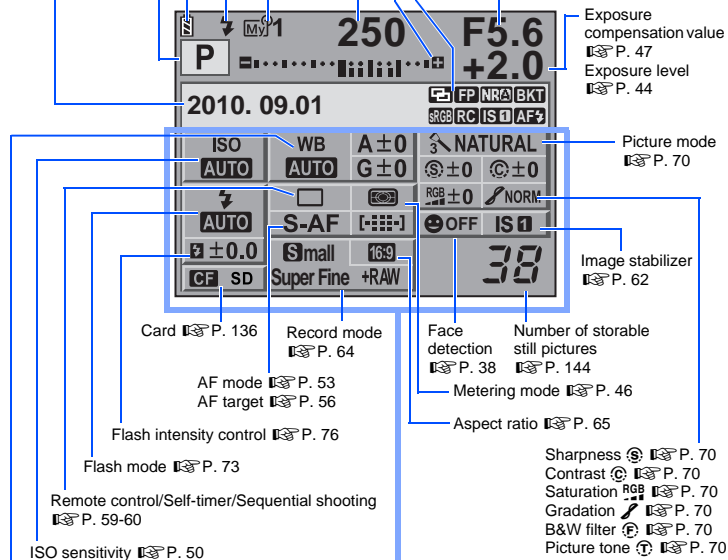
My1 250 F5.6
P +2.0
2010. 09.01
FP NR BKT
sRGB RC IS 1 AF
Exposure compensation value P. 47
Exposure level P. 44
ISO AUTO
WB AUTO
A ±0
G ±0
NATURAL
±0 ±0
RGB ±0 NORM
AUTO
S-AF
OFF IS 1
±0.0
Small
16:9
38
CF SD
Super Fine +RAW
Picture mode P. 70
Image stabilizer P. 62
Card P. 136
Record mode P. 64
Face detection P. 38
Number of storable still pictures P. 144
Metering mode P. 46
AF mode P. 53
AF target P. 56
Aspect ratio P. 65
Flash intensity control P. 76
Flash mode P. 73
Remote control/Self-timer/Sequential shooting P. 59-60
ISO sensitivity P. 50
Sharpness P. 70
Contrast P. 70
Saturation RGB P. 70
Gradation P. 70
B&W filter P. 70
Picture tone P. 70